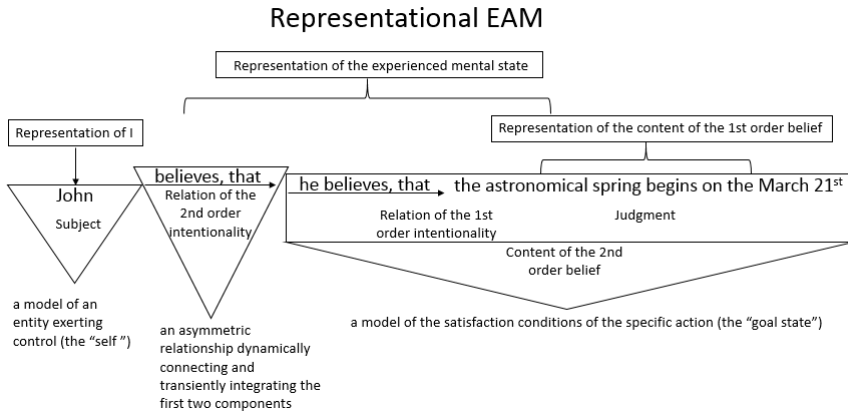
Representational EAM

Representation of the experienced mental state

Representation of I

Representation of the content of the 1st order belief

John

Subject

believes, that

Relation of the 2nd order intentionality

he believes, that

the astronomical spring begins on the March 21$^{st}$

Relation of the 1st order intentionality

Judgment

Content of the 2nd order belief

a model of an entity exerting control (the "self ")

an asymmetric relationship dynamically connecting and transiently integrating the first two components

a model of the satisfaction conditions of the specific action (the "goal state")